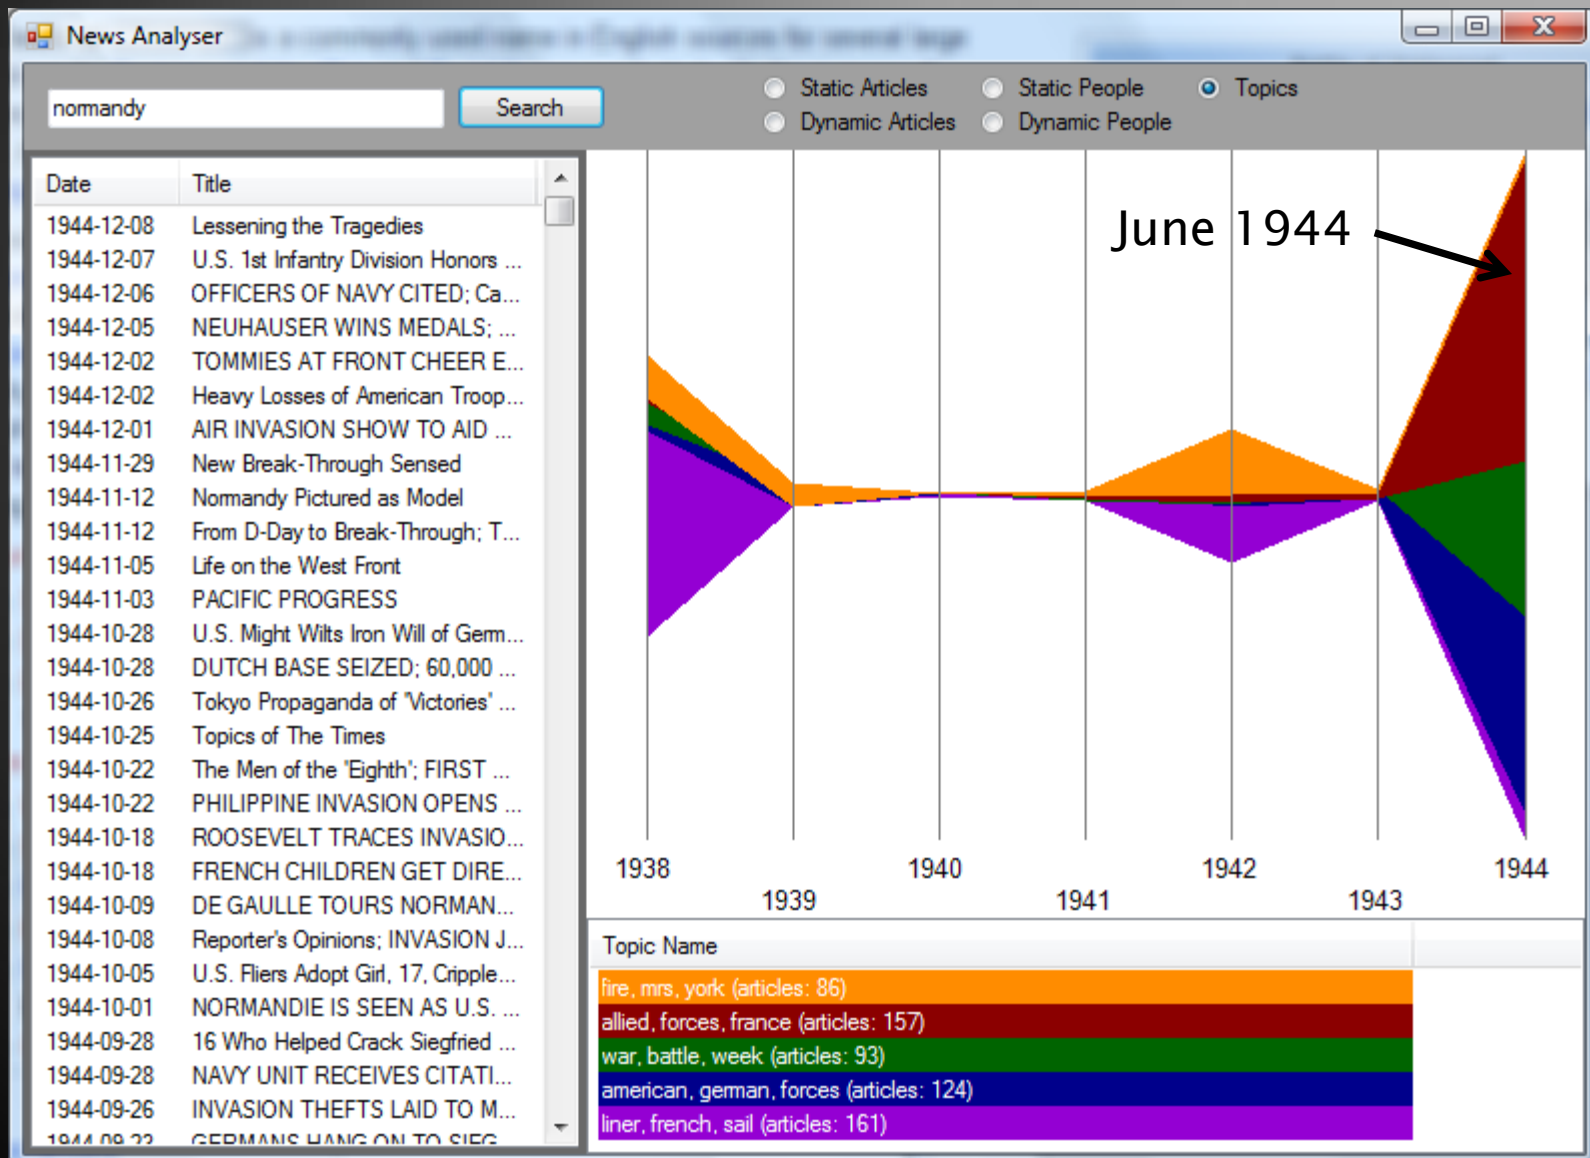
News Analyser

normandy

Search

Static Articles
Dynamic Articles
Static People
Dynamic People
Topics

| Date | Title |
|---|---|
| 1944-12-08 | Lessening the Tragedies |
| 1944-12-07 | U.S. 1st Infantry Division Honors ... |
| 1944-12-06 | OFFICERS OF NAVY CITED; Ca... |
| 1944-12-05 | NEUHAUSER WINS MEDALS; ... |
| 1944-12-02 | TOMMIES AT FRONT CHEER E... |
| 1944-12-02 | Heavy Losses of American Troop... |
| 1944-12-01 | AIR INVASION SHOW TO AID ... |
| 1944-11-29 | New Break-Through Sensed |
| 1944-11-12 | Normandy Pictured as Model |
| 1944-11-12 | From D-Day to Break-Through; T... |
| 1944-11-05 | Life on the West Front |
| 1944-11-03 | PACIFIC PROGRESS |
| 1944-10-28 | U.S. Might Wilts Iron Will of Germ... |
| 1944-10-28 | DUTCH BASE SEIZED; 60,000 ... |
| 1944-10-26 | Tokyo Propaganda of 'Victories' ... |
| 1944-10-25 | Topics of The Times |
| 1944-10-22 | The Men of the 'Eighth'; FIRST ... |
| 1944-10-22 | PHILIPPINE INVASION OPENS ... |
| 1944-10-18 | ROOSEVELT TRACES INVASIO... |
| 1944-10-18 | FRENCH CHILDREN GET DIRE... |
| 1944-10-09 | DE GAULLE TOURS NORMAN... |
| 1944-10-08 | Reporter's Opinions; INVASION J... |
| 1944-10-05 | U.S. Fliers Adopt Girl, 17, Cripple... |
| 1944-10-01 | NORMANDIE IS SEEN AS U.S. ... |
| 1944-09-28 | 16 Who Helped Crack Siegfried ... |
| 1944-09-28 | NAVY UNIT RECEIVES CITATI... |
| 1944-09-26 | INVASION THEFTS LAID TO M... |
| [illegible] | GERMANS HANG ON TO SIEG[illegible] |

June 1944

1938 1939 1940 1941 1942 1943 1944

Topic Name
fire, mrs, york (articles: 86)
allied, forces, france (articles: 157)
war, battle, week (articles: 93)
american, german, forces (articles: 124)
liner, french, sail (articles: 161)